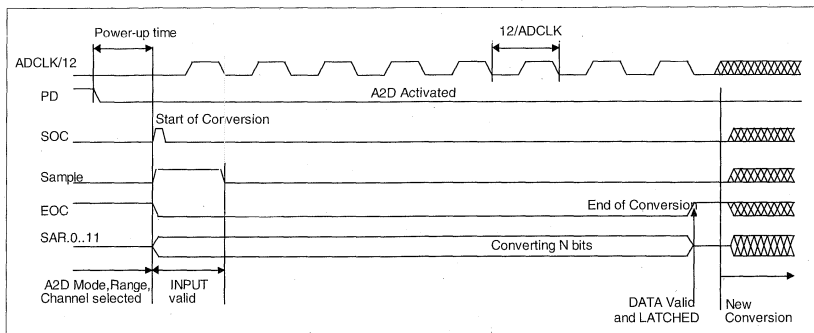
Power-up time

12/ADCLK

ADCLK/12

PD

A2D Activated

SOC

Start of Conversion

Sample

EOC

End of Conversion

SAR.0..11

Converting N bits

A2D Mode,Range, Channel selected

INPUT valid

DATA Valid and LATCHED

New Conversion